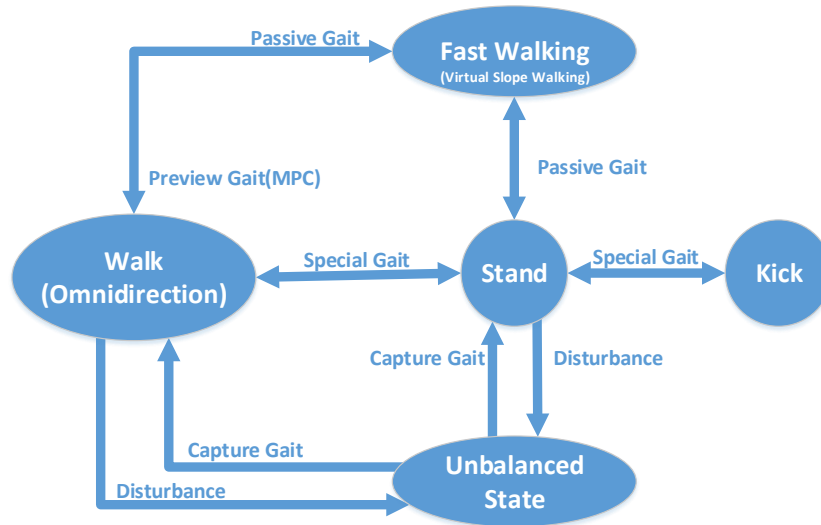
Passive Gait
Fast Walking
(Virtual Slope Walking)
Preview Gait(MPC)
Passive Gait
Walk
(Omnidirection)
Special Gait
Stand
Special Gait
Kick
Capture Gait
Disturbance
Capture Gait
Unbalanced
State
Disturbance